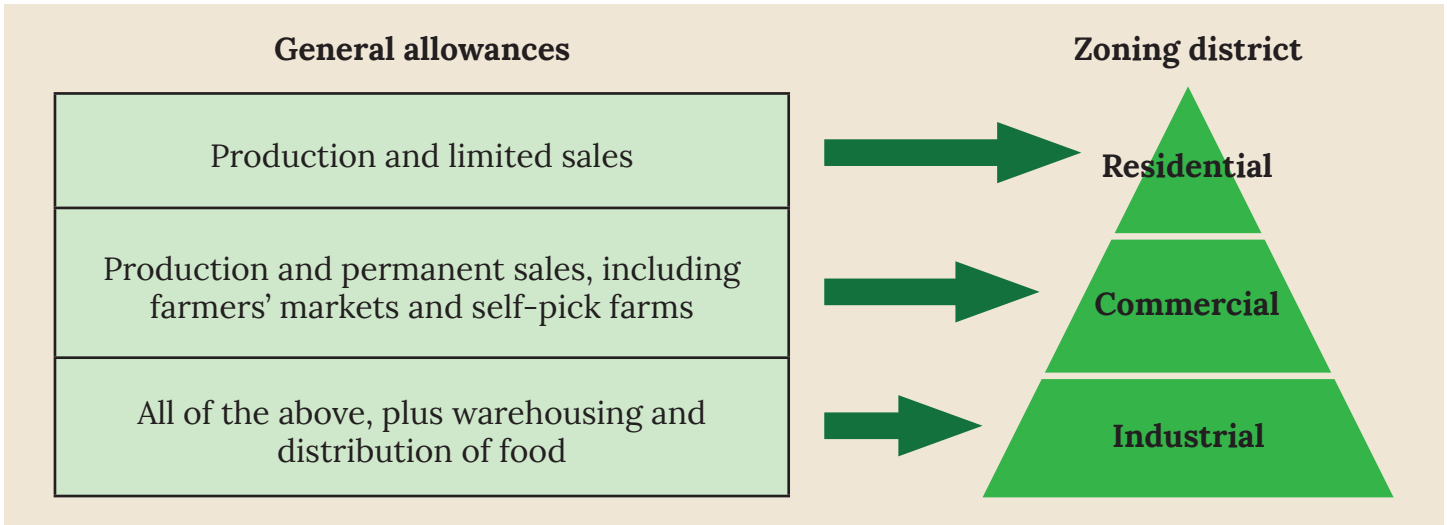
General allowances

Zoning district

| General allowances |
|---|
| Production and limited sales |
| Production and permanent sales, including farmers' markets and self-pick farms |
| All of the above, plus warehousing and distribution of food |

Residential

Commercial

Industrial